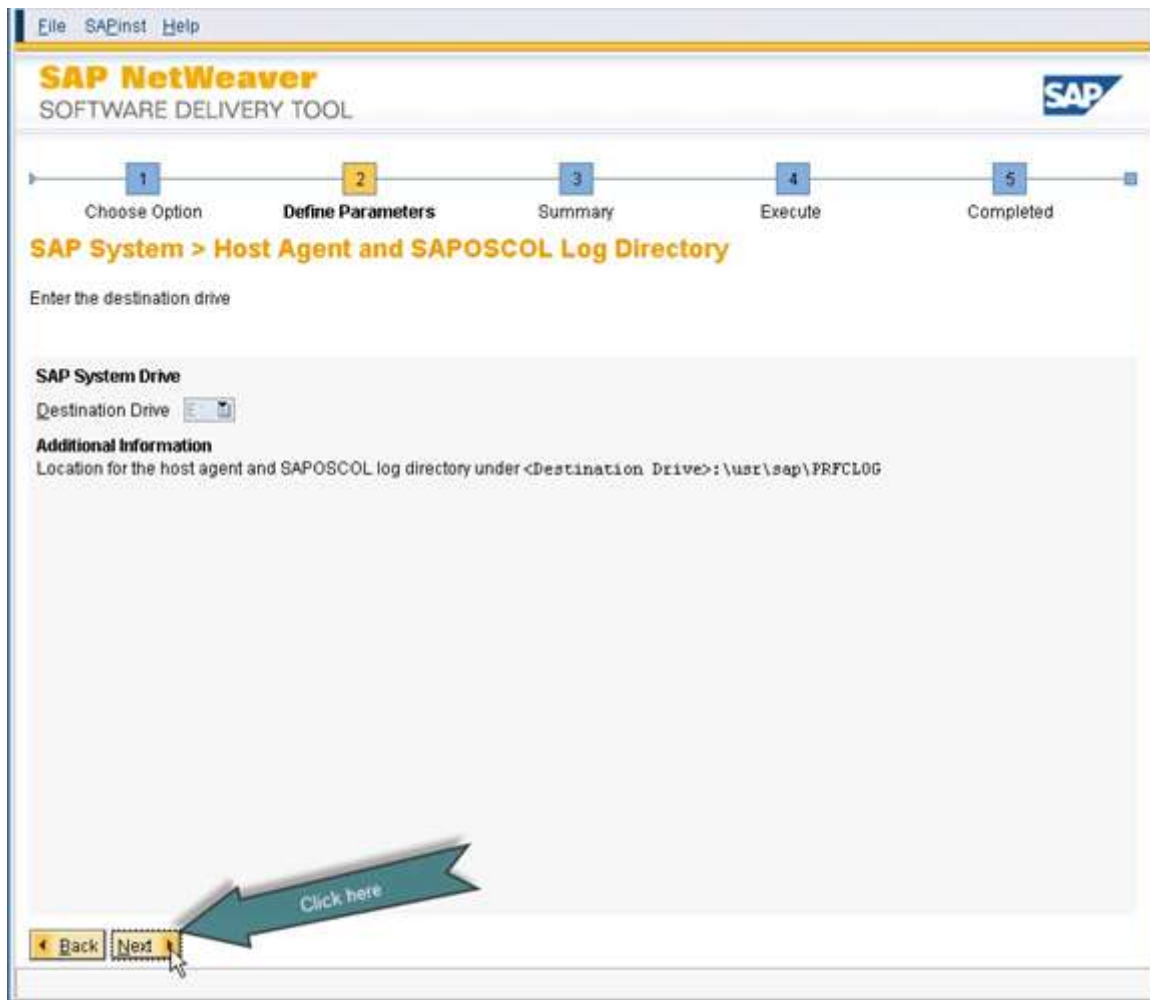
File SAPinst Help

SAP NetWeaver
SOFTWARE DELIVERY TOOL

SAP

1 Choose Option
2 Define Parameters
3 Summary
4 Execute
5 Completed

SAP System > Host Agent and SAPOSCOL Log Directory

Enter the destination drive

SAP System Drive

Destination Drive E

Additional Information
Location for the host agent and SAPOSCOL log directory under <Destination Drive>:\usr\sap\PRFCLOG

Click here

Back Next